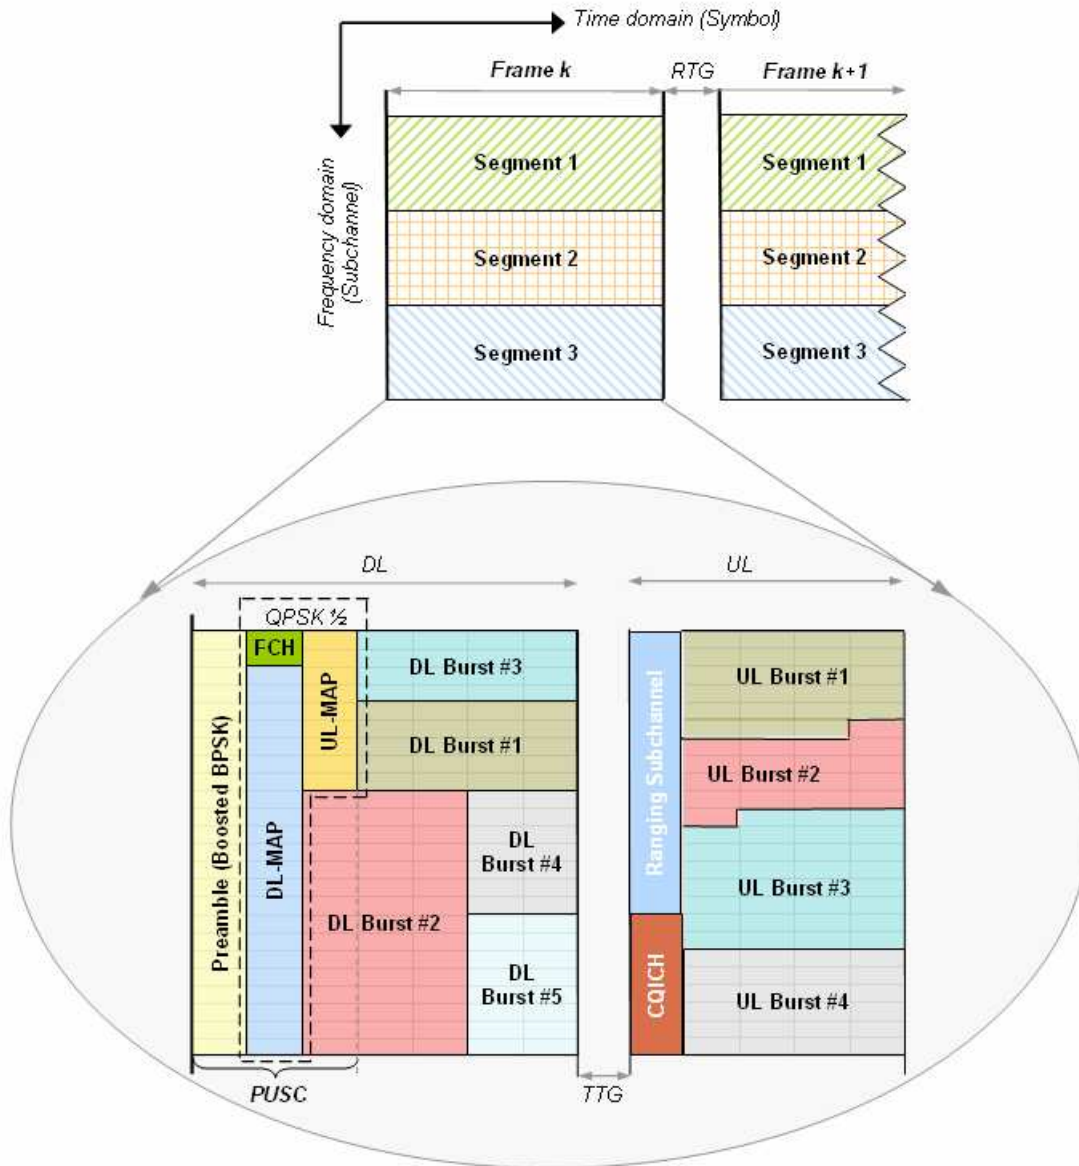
Time domain (Symbol)

Frequency domain (Subchannel)

Frame k

RTG

Frame k+1

Segment 1

Segment 2

Segment 3

Segment 1

Segment 2

Segment 3

DL

UL

QPSK ½

FCH

UL-MAP

DL Burst #3

DL Burst #1

Preamble (Boosted BPSK)

DL-MAP

DL Burst #2

DL Burst #4

DL Burst #5

PUSC

TTG

Ranging Subchannel

CQICH

UL Burst #1

UL Burst #2

UL Burst #3

UL Burst #4